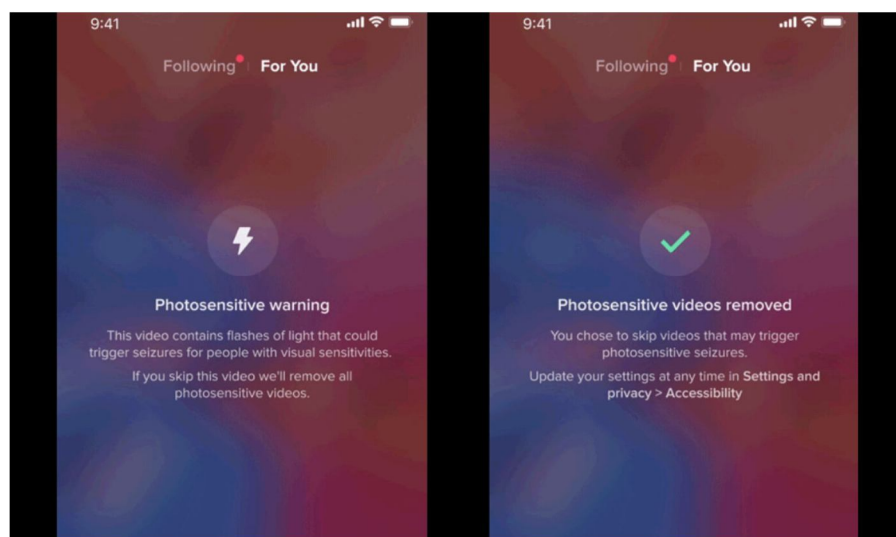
9:41

Following For You

Photosensitive warning

This video contains flashes of light that could trigger seizures for people with visual sensitivities.

If you skip this video we'll remove all photosensitive videos.

9:41

Following For You

Photosensitive videos removed

You chose to skip videos that may trigger photosensitive seizures.

Update your settings at any time in Settings and privacy > Accessibility